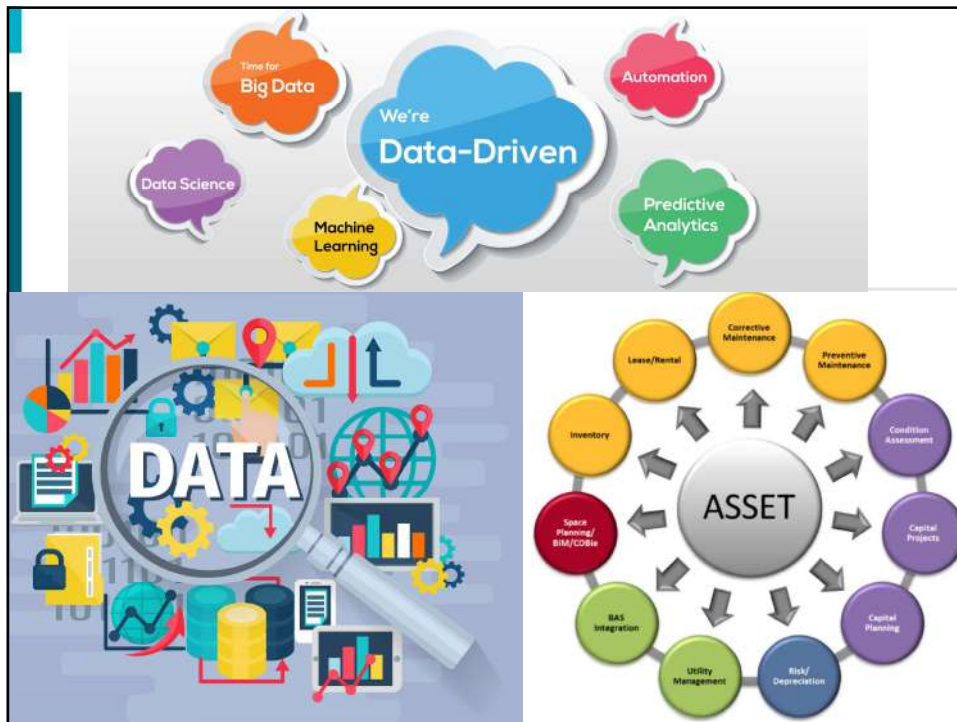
Time for Big Data

We're Data-Driven

Automation

Data Science

Machine Learning

Predictive Analytics

DATA

ASSET

Corrective Maintenance

Preventive Maintenance

Condition Assessment

Capital Projects

Capital Planning

Risk/ Depreciation

Utility Management

BAS Integration

Space Planning/ BIM/COBie

Inventory

Lease/Rental